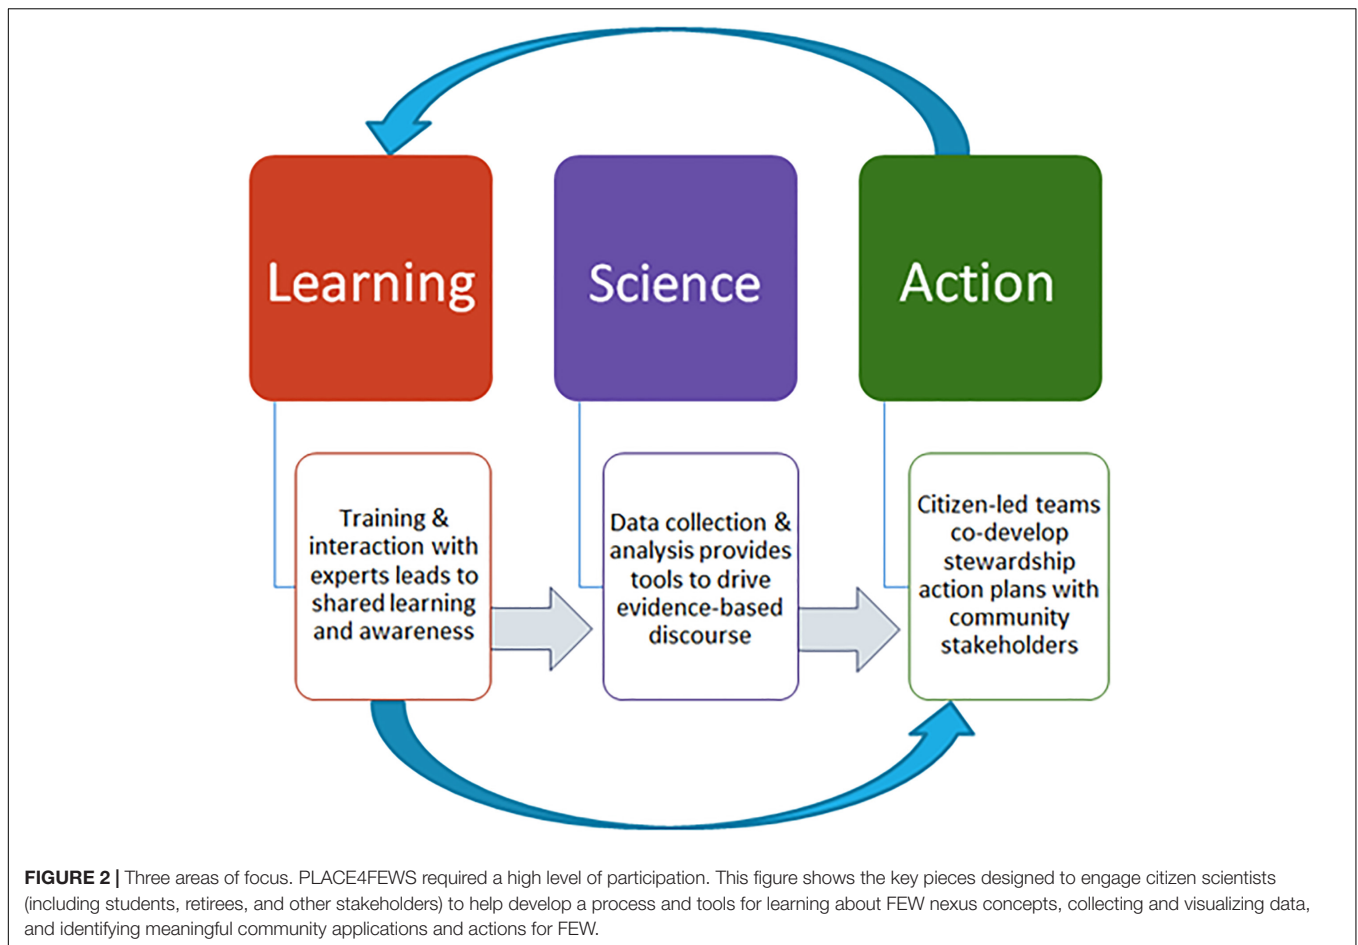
Learning

Science

Action

Training & interaction with experts leads to shared learning and awareness

Data collection & analysis provides tools to drive evidence-based discourse

Citizen-led teams co-develop stewardship action plans with community stakeholders

**FIGURE 2 |** Three areas of focus. PLACE4FEWS required a high level of participation. This figure shows the key pieces designed to engage citizen scientists (including students, retirees, and other stakeholders) to help develop a process and tools for learning about FEW nexus concepts, collecting and visualizing data, and identifying meaningful community applications and actions for FEW.